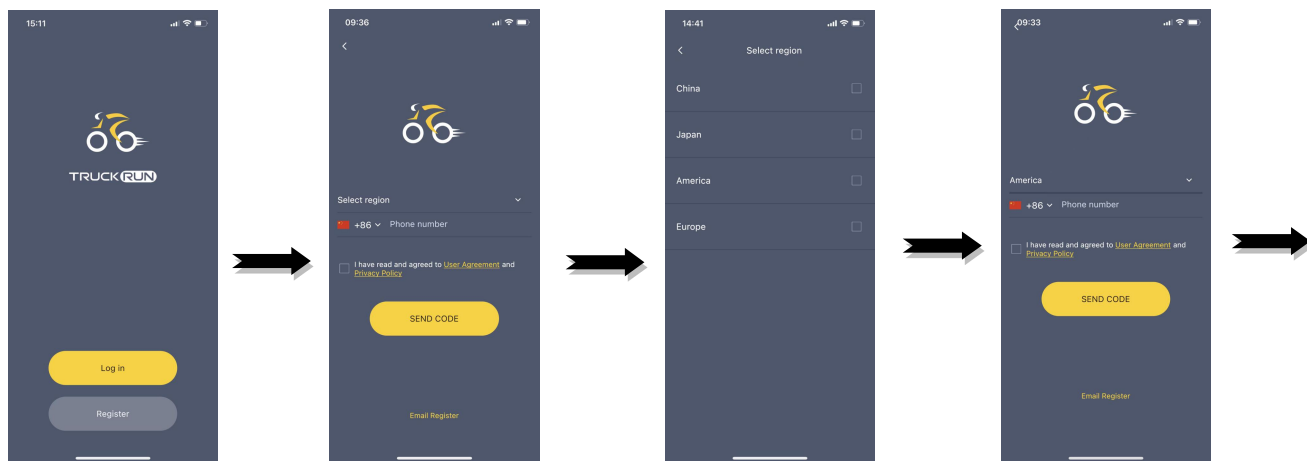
15:11

TRUCK RUN

Log in

Register

09:36

Select region

+86 Phone number

I have read and agreed to User Agreement and Privacy Policy

SEND CODE

Email Register

14:41

Select region

China

Japan

America

Europe

09:33

America

+86 Phone number

I have read and agreed to User Agreement and Privacy Policy

SEND CODE

Email Register